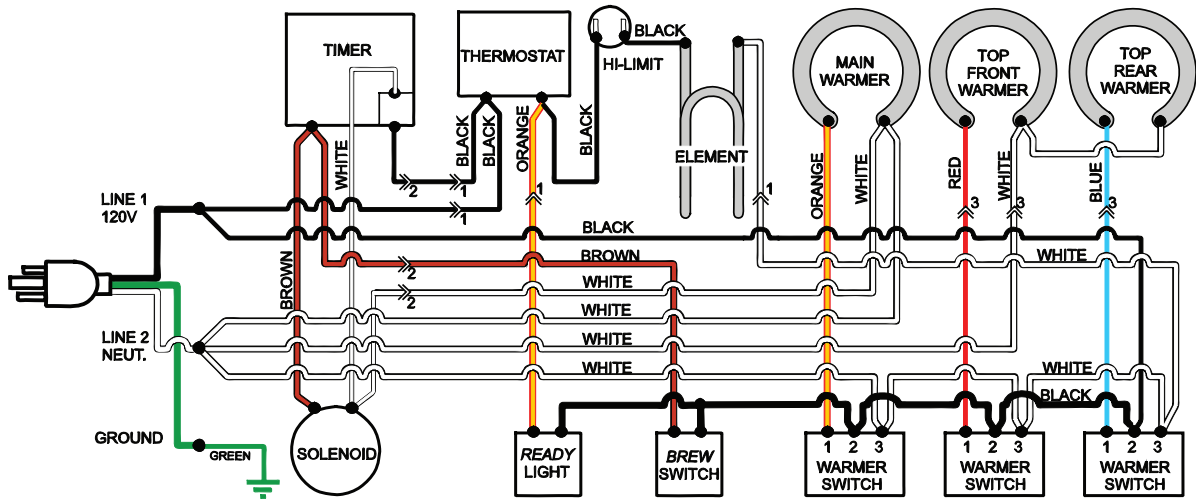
TIMER
THERMOSTAT
HI-LIMIT
BLACK
MAIN WARMER
TOP FRONT WARMER
TOP REAR WARMER
WHITE
BLACK
BLACK
ORANGE
BLACK
ELEMENT
ORANGE
WHITE
RED
WHITE
BLUE
2
1
1
1
1
3
3
3
LINE 1 120V
BLACK
BROWN
2
WHITE
2
WHITE
WHITE
BROWN
LINE 2 NEUT.
WHITE
WHITE
WHITE
BLACK
GROUND
GREEN
SOLENOID
READY LIGHT
BREW SWITCH
1 2 3
WARMER SWITCH
1 2 3
WARMER SWITCH
1 2 3
WARMER SWITCH